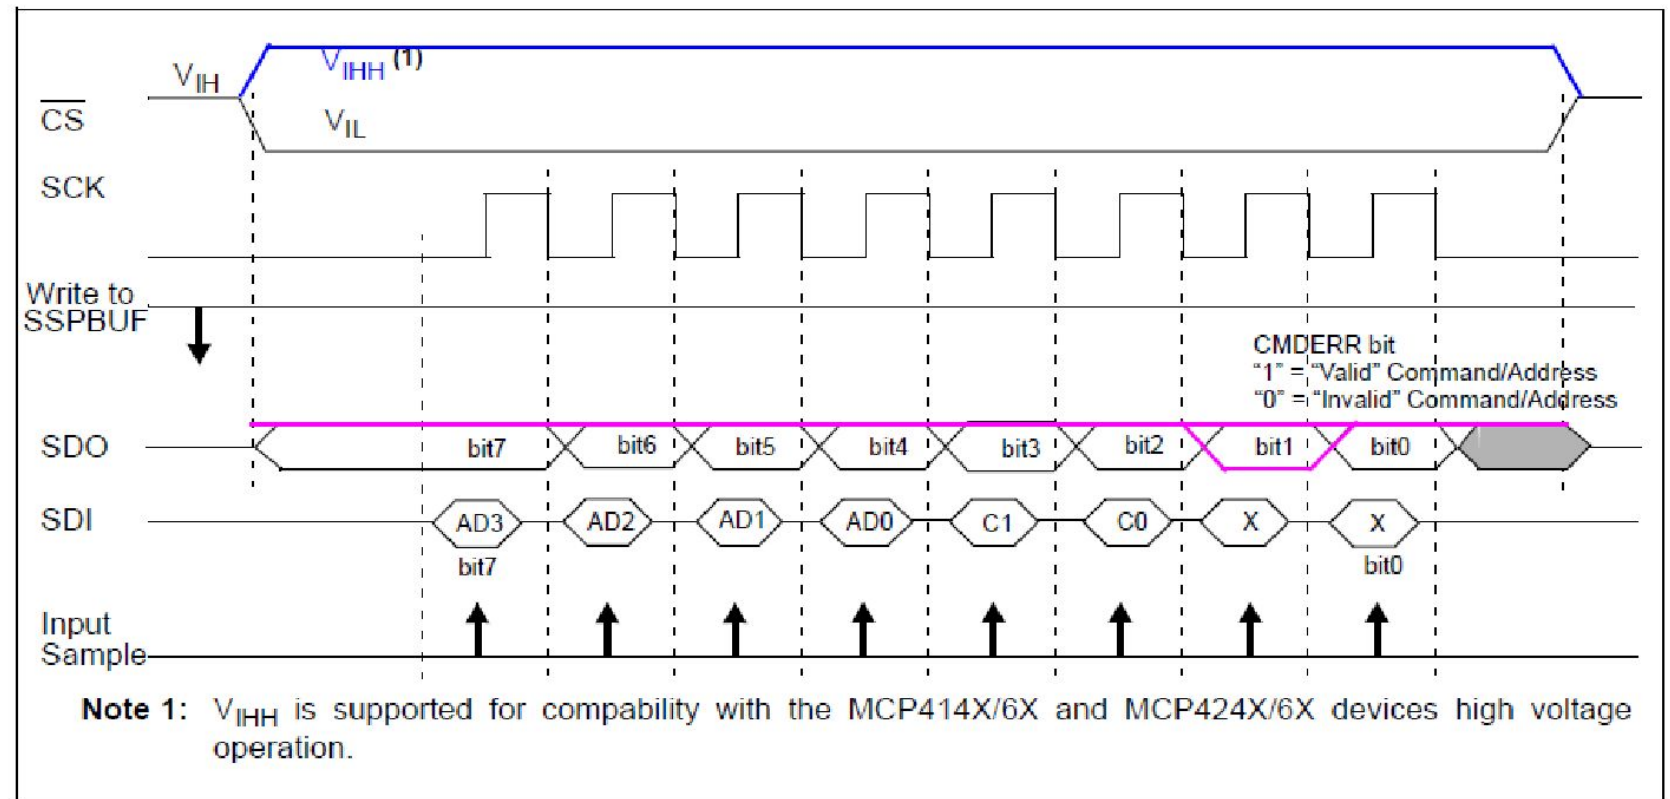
$V_{IH}$ $V_{IHH}$ (1)

$\overline{CS}$ $V_{IL}$

SCK

Write to SSPBUF

CMDERR bit
"1" = "Valid" Command/Address
"0" = "Invalid" Command/Address

SDO bit7 bit6 bit5 bit4 bit3 bit2 bit1 bit0

SDI AD3 AD2 AD1 AD0 C1 C0 X X

bit7 bit0

Input Sample

**Note 1:** $V_{IHH}$ is supported for compability with the MCP414X/6X and MCP424X/6X devices high voltage operation.